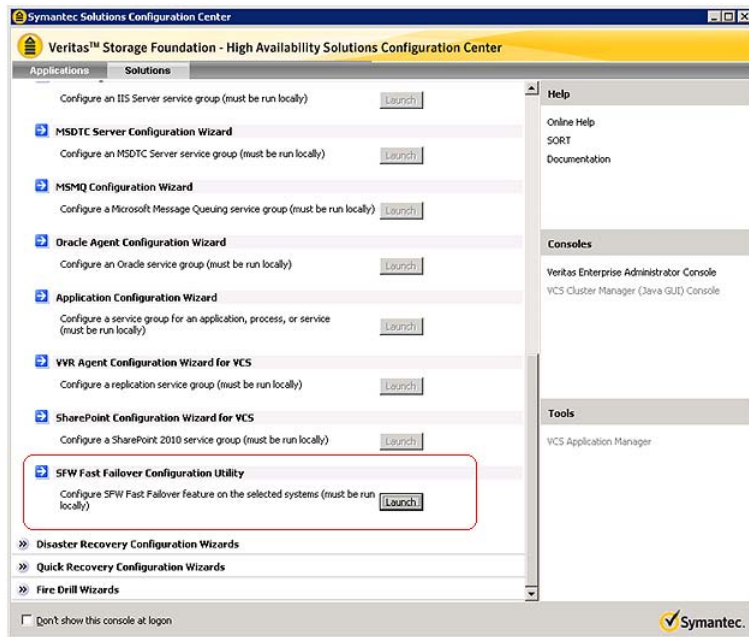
Symantec Solutions Configuration Center

Veritas™ Storage Foundation - High Availability Solutions Configuration Center

Applications Solutions

Configure an IIS Server service group (must be run locally) Launch

MSDTC Server Configuration Wizard

Configure an MSDTC Server service group (must be run locally) Launch

MSMQ Configuration Wizard

Configure a Microsoft Message Queuing service group (must be run locally) Launch

Oracle Agent Configuration Wizard

Configure an Oracle service group (must be run locally) Launch

Application Configuration Wizard

Configure a service group for an application, process, or service (must be run locally) Launch

VVR Agent Configuration Wizard for VCS

Configure a replication service group (must be run locally) Launch

SharePoint Configuration Wizard for VCS

Configure a SharePoint 2010 service group (must be run locally) Launch

SFW Fast Failover Configuration Utility

Configure SFW Fast Failover feature on the selected systems (must be run locally) Launch

» Disaster Recovery Configuration Wizards

» Quick Recovery Configuration Wizards

» Fire Drill Wizards

Help

Online Help

SORT

Documentation

Consoles

Veritas Enterprise Administrator Console

VCS Cluster Manager (Java GUI) Console

Tools

VCS Application Manager

Don't show this console at logon

Symantec.